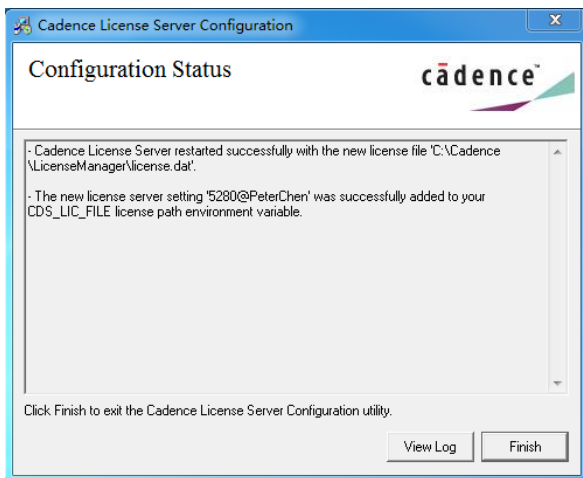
Cadence License Server Configuration

Configuration Status

cādence

- Cadence License Server restarted successfully with the new license file 'C:\Cadence\LicenseManager\license.dat'.

- The new license server setting '5280@PeterChen' was successfully added to your CDS_LIC_FILE license path environment variable.

Click Finish to exit the Cadence License Server Configuration utility.

View Log

Finish